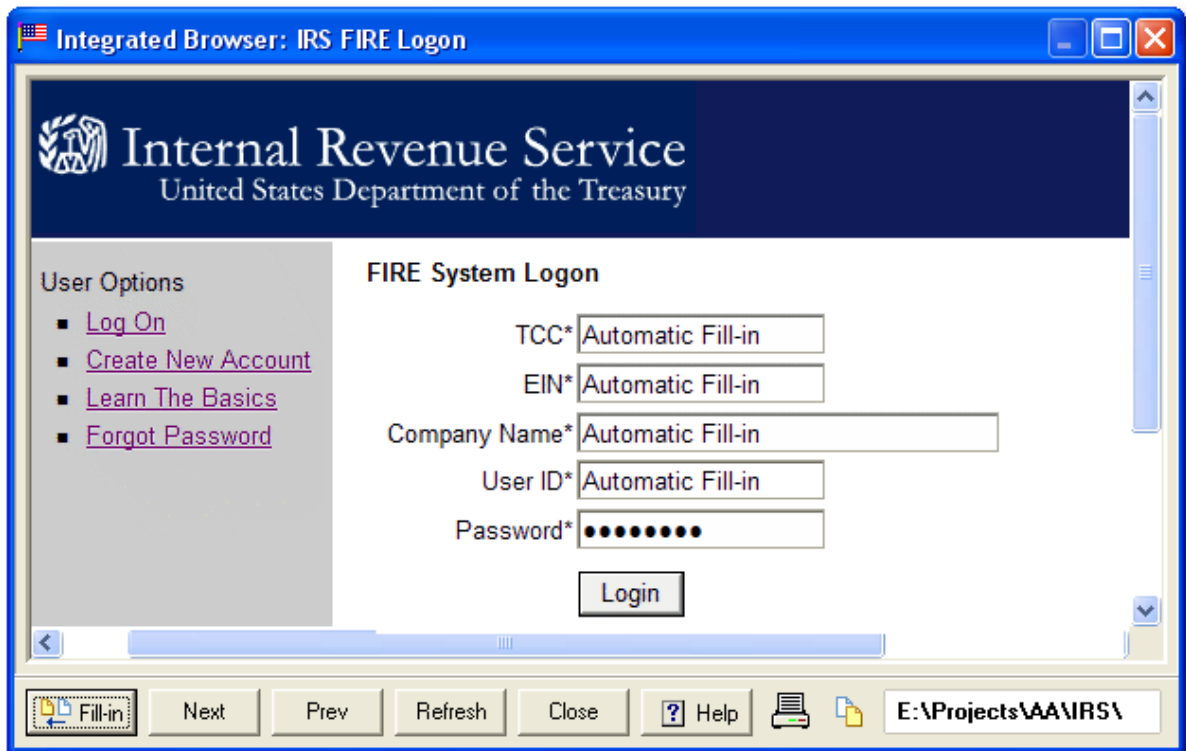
Integrated Browser: IRS FIRE Logon

Internal Revenue Service
United States Department of the Treasury

User Options
- Log On
- Create New Account
- Learn The Basics
- Forgot Password

FIRE System Logon

TCC* Automatic Fill-in
EIN* Automatic Fill-in
Company Name* Automatic Fill-in
User ID* Automatic Fill-in
Password* ●●●●●●●●●

Login

Fill-in | Next | Prev | Refresh | Close | ? Help | E:\Projects\AA\IRS\